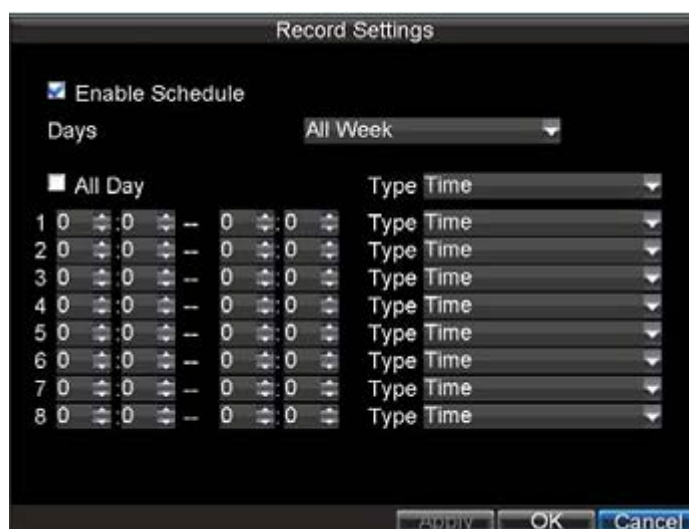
Record Settings

Enable Schedule

Days All Week

All Day Type Time

| | | | | | |
|---|---|---|---|---|---|
| 1 | 0 : 0 | -- | 0 : 0 | Type | Time |
| 2 | 0 : 0 | -- | 0 : 0 | Type | Time |
| 3 | 0 : 0 | -- | 0 : 0 | Type | Time |
| 4 | 0 : 0 | -- | 0 : 0 | Type | Time |
| 5 | 0 : 0 | -- | 0 : 0 | Type | Time |
| 6 | 0 : 0 | -- | 0 : 0 | Type | Time |
| 7 | 0 : 0 | -- | 0 : 0 | Type | Time |
| 8 | 0 : 0 | -- | 0 : 0 | Type | Time |

Apply OK Cancel